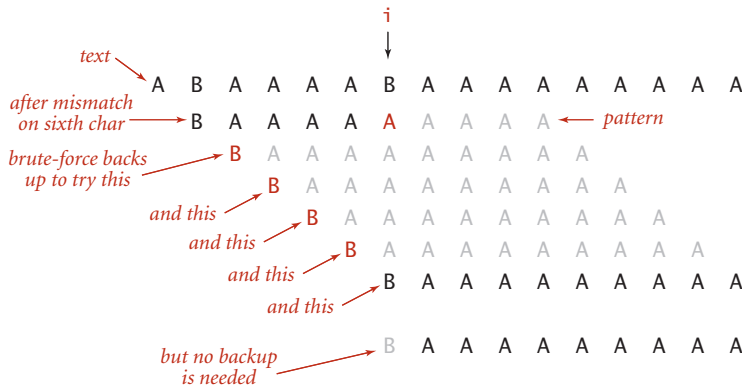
i

text A B A A A A B A A A A A A A A A

after mismatch on sixth char B A A A A A A A A A pattern

brute-force backs up to try this B A A A A A A A A A

and this B A A A A A A A A A

and this B A A A A A A A A A

and this B A A A A A A A A A

and this B A A A A A A A A A

but no backup is needed B A A A A A A A A A